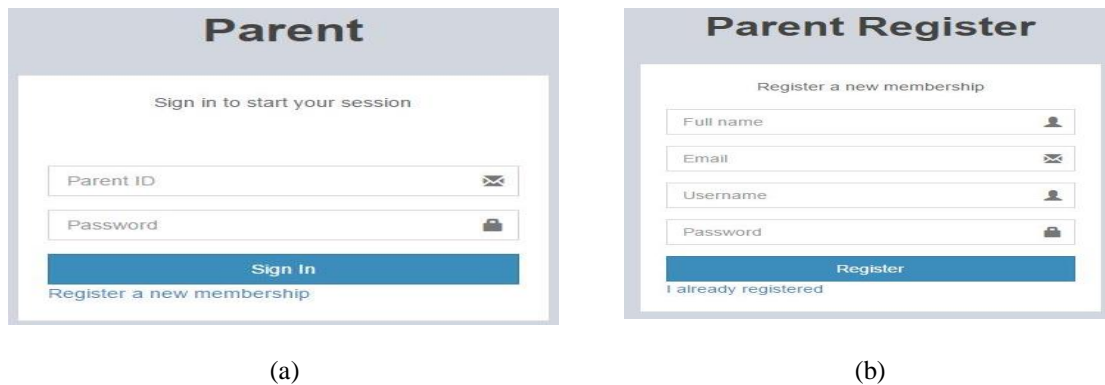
Parent

Sign in to start your session

Parent ID

Password

Sign In

Register a new membership

(a)

Parent Register

Register a new membership

Full name

Email

Username

Password

Register

I already registered

(b)